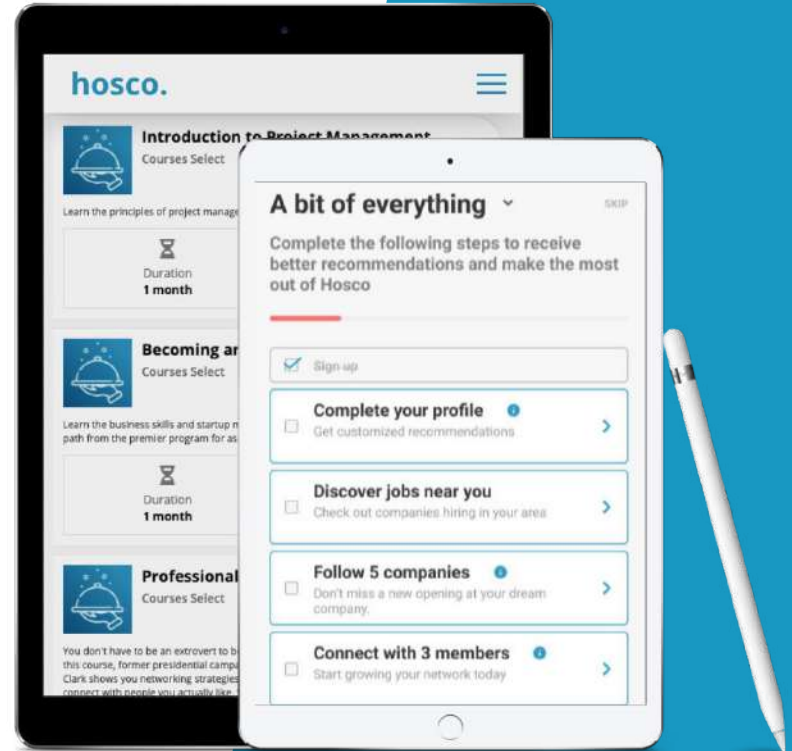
hosco.

Introduction to Project Management
Courses Select

Learn the principles of project manage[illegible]

Duration
1 month

Becoming a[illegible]
Courses Select

Learn the business skills and startup m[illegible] path from the premier program for as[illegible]

Duration
1 month

Professional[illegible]
Courses Select

You don't have to be an extrovert to b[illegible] this course, former presidential campa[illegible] Clark shows you networking strategies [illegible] connect with people you actually like.

A bit of everything

SKIP

Complete the following steps to receive better recommendations and make the most out of Hosco

Sign-up

Complete your profile
Get customized recommendations

Discover jobs near you
Check out companies hiring in your area

Follow 5 companies
Don't miss a new opening at your dream company.

Connect with 3 members
Start growing your network today